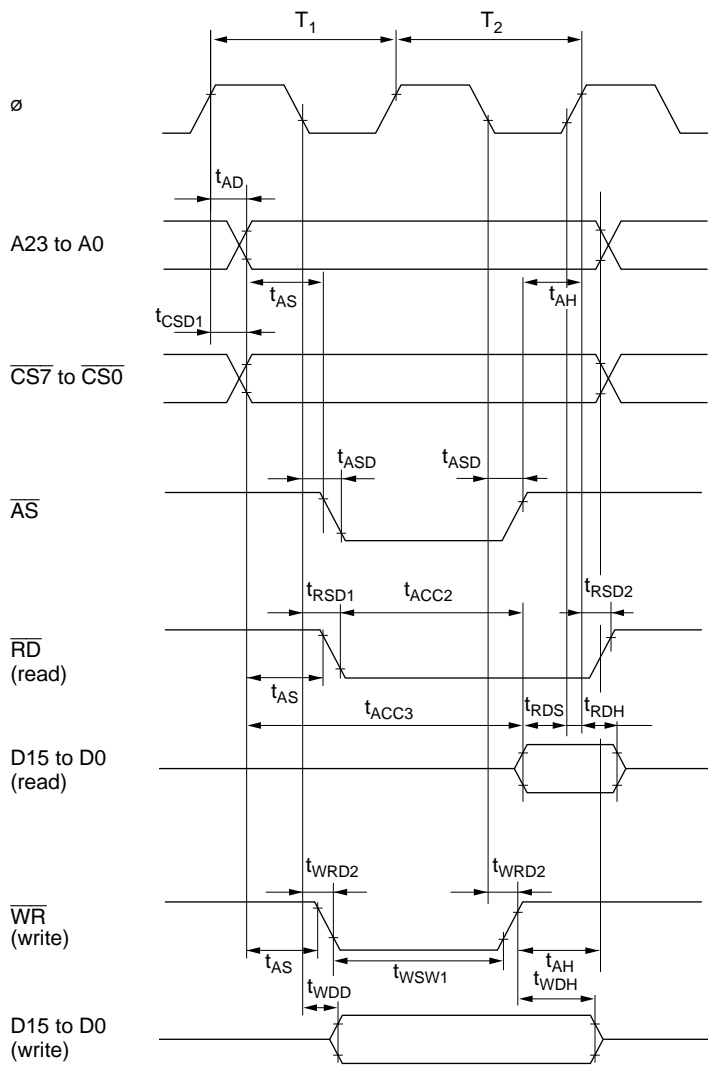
$T_1$

$T_2$

ø

$t_{AD}$

A23 to A0

$t_{AS}$

$t_{AH}$

$t_{CSD1}$

$\overline{CS7}$ to $\overline{CS0}$

$t_{ASD}$

$t_{ASD}$

$\overline{AS}$

$t_{RSD1}$

$t_{ACC2}$

$t_{RSD2}$

$\overline{RD}$
(read)

$t_{AS}$

$t_{ACC3}$

$t_{RDS}$

$t_{RDH}$

D15 to D0
(read)

$t_{WRD2}$

$t_{WRD2}$

$\overline{WR}$
(write)

$t_{AS}$

$t_{AH}$

$t_{WDH}$

$t_{WDD}$

$t_{WSW1}$

D15 to D0
(write)